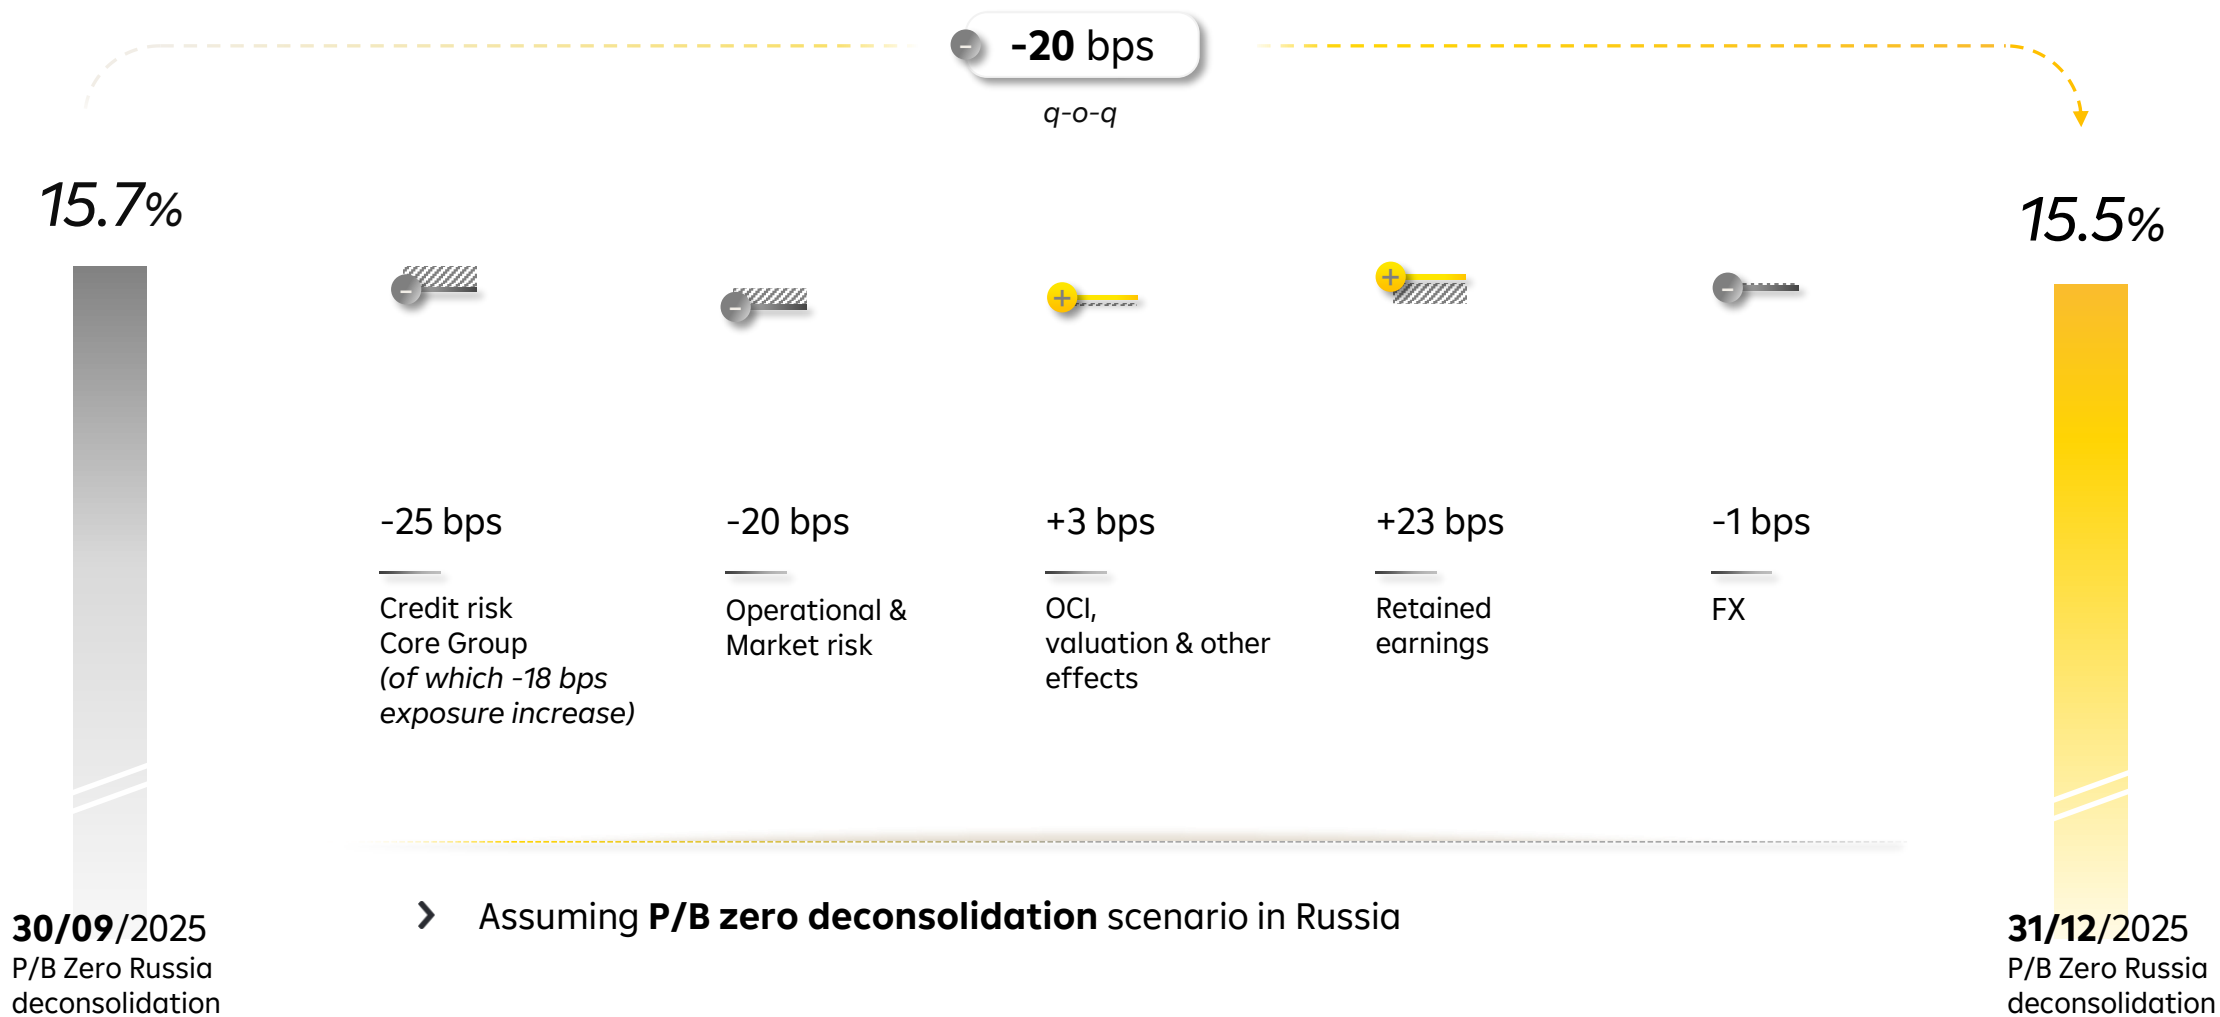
-20 bps

q-o-q

15.7%

15.5%

-25 bps

Credit risk Core Group (of which -18 bps exposure increase)

-20 bps

Operational & Market risk

+3 bps

OCI, valuation & other effects

+23 bps

Retained earnings

-1 bps

FX

Assuming **P/B zero deconsolidation** scenario in Russia

**30/09**/2025
P/B Zero Russia deconsolidation

**31/12**/2025
P/B Zero Russia deconsolidation